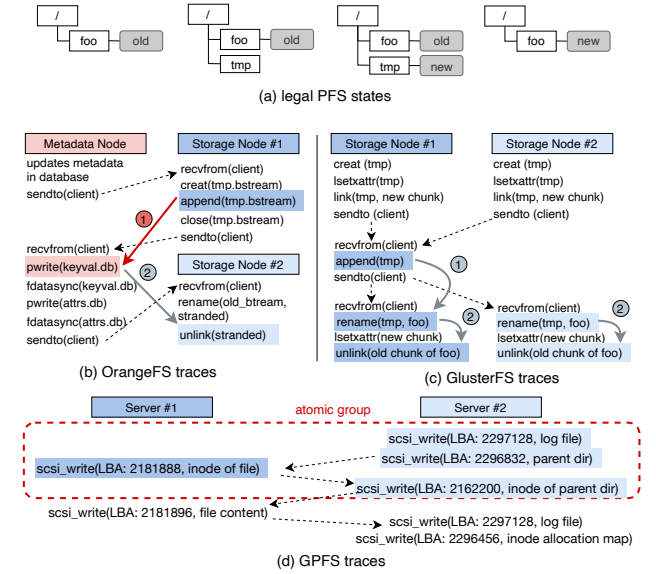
/ foo old

/ foo old tmp

/ foo old tmp new

/ foo new

(a) legal PFS states

Metadata Node
updates metadata in database
sendto(client)

recvfrom(client)
pwrite(keyval.db)
fdatasync(keyval.db)
pwrite(attrs.db)
fdatasync(attrs.db)
sendto(client)

Storage Node #1
recvfrom(client)
creat(tmp.bstream)
append(tmp.bstream)
close(tmp.bstream)
sendto(client)

1

2

Storage Node #2
recvfrom(client)
rename(old_btream, stranded)
unlink(stranded)

(b) OrangeFS traces

Storage Node #1
creat (tmp)
lsetxattr(tmp)
link(tmp, new chunk)
sendto (client)

recvfrom(client)
append(tmp)
sendto(client)

recvfrom(client)
rename(tmp, foo)
lsetxattr(new chunk)
unlink(old chunk of foo)

1

2

Storage Node #2
creat (tmp)
lsetxattr(tmp)
link(tmp, new chunk)
sendto (client)

recvfrom(client)
rename(tmp, foo)
lsetxattr(new chunk)
unlink(old chunk of foo)

2

(c) GlusterFS traces

Server #1

atomic group

Server #2

scsi_write(LBA: 2297128, log file)
scsi_write(LBA: 2296832, parent dir)
scsi_write(LBA: 2181888, inode of file)
scsi_write(LBA: 2162200, inode of parent dir)
scsi_write(LBA: 2181896, file content)
scsi_write(LBA: 2297128, log file)
scsi_write(LBA: 2296456, inode allocation map)

(d) GPFS traces